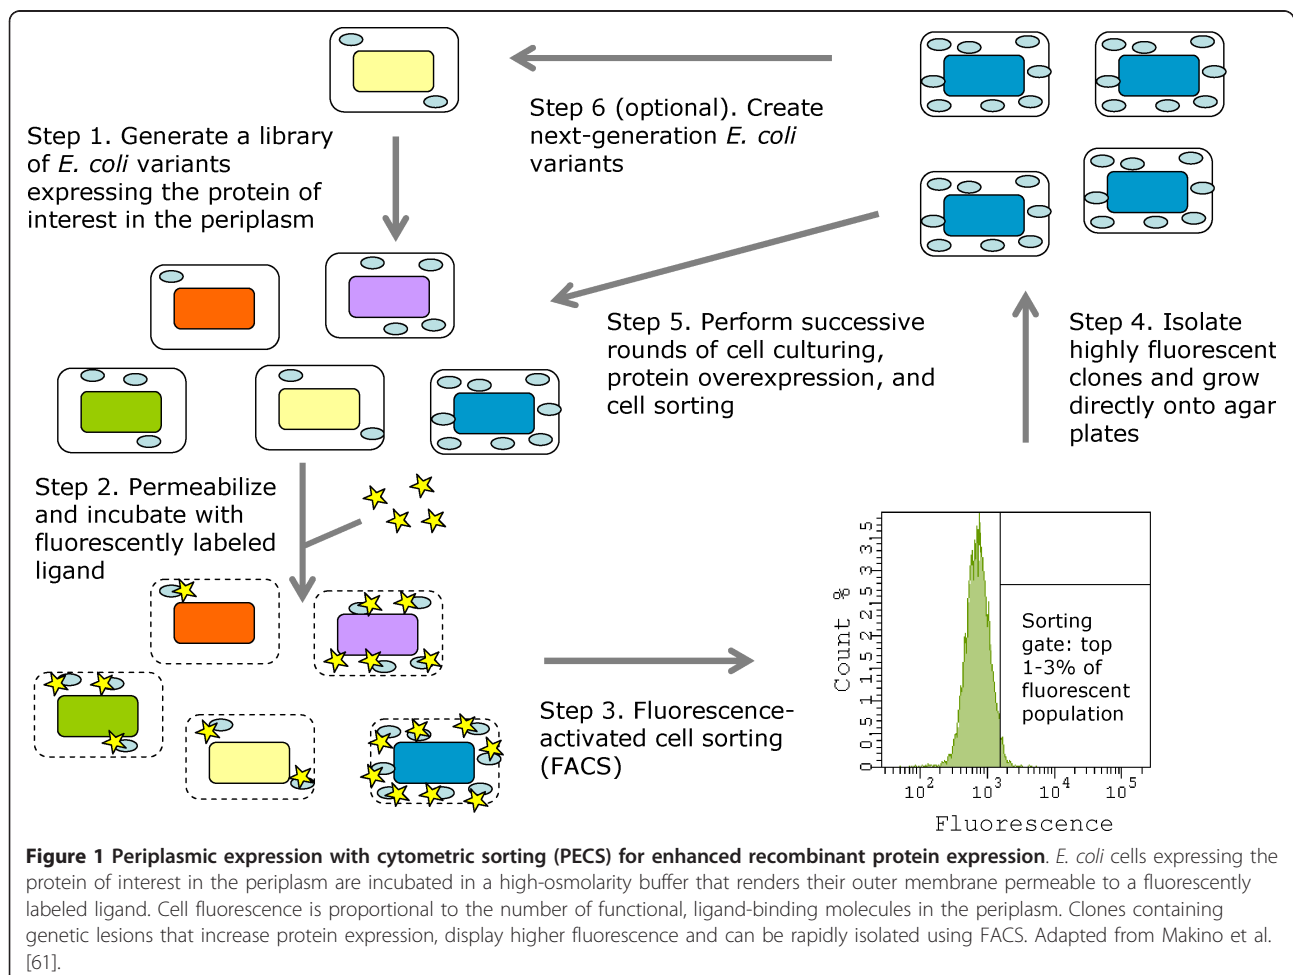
Step 1. Generate a library of E. coli variants expressing the protein of interest in the periplasm

Step 6 (optional). Create next-generation E. coli variants

Step 5. Perform successive rounds of cell culturing, protein overexpression, and cell sorting

Step 4. Isolate highly fluorescent clones and grow directly onto agar plates

Step 2. Permeabilize and incubate with fluorescently labeled ligand

Step 3. Fluorescence-activated cell sorting (FACS)

Count %

0.0 0.5 1.0 1.5 2.0 2.5 3.0 3.5

Sorting gate: top 1-3% of fluorescent population

$10^2$ $10^3$ $10^4$ $10^5$

Fluorescence

**Figure 1 Periplasmic expression with cytometric sorting (PECS) for enhanced recombinant protein expression**. E. coli cells expressing the protein of interest in the periplasm are incubated in a high-osmolarity buffer that renders their outer membrane permeable to a fluorescently labeled ligand. Cell fluorescence is proportional to the number of functional, ligand-binding molecules in the periplasm. Clones containing genetic lesions that increase protein expression, display higher fluorescence and can be rapidly isolated using FACS. Adapted from Makino et al. [61].